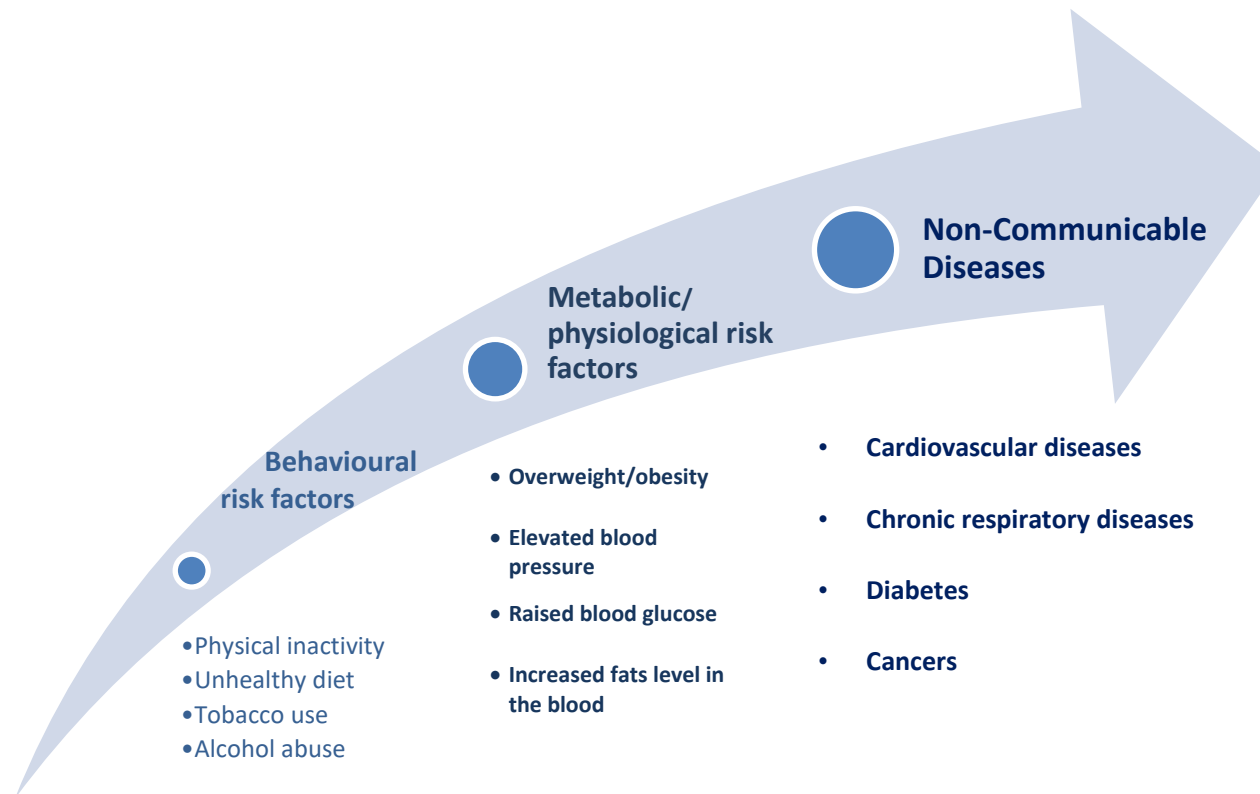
Non-Communicable Diseases

Metabolic/ physiological risk factors

Behavioural risk factors

•Physical inactivity
•Unhealthy diet
•Tobacco use
•Alcohol abuse

• Overweight/obesity

• Elevated blood pressure

• Raised blood glucose

• Increased fats level in the blood

• Cardiovascular diseases

• Chronic respiratory diseases

• Diabetes

• Cancers